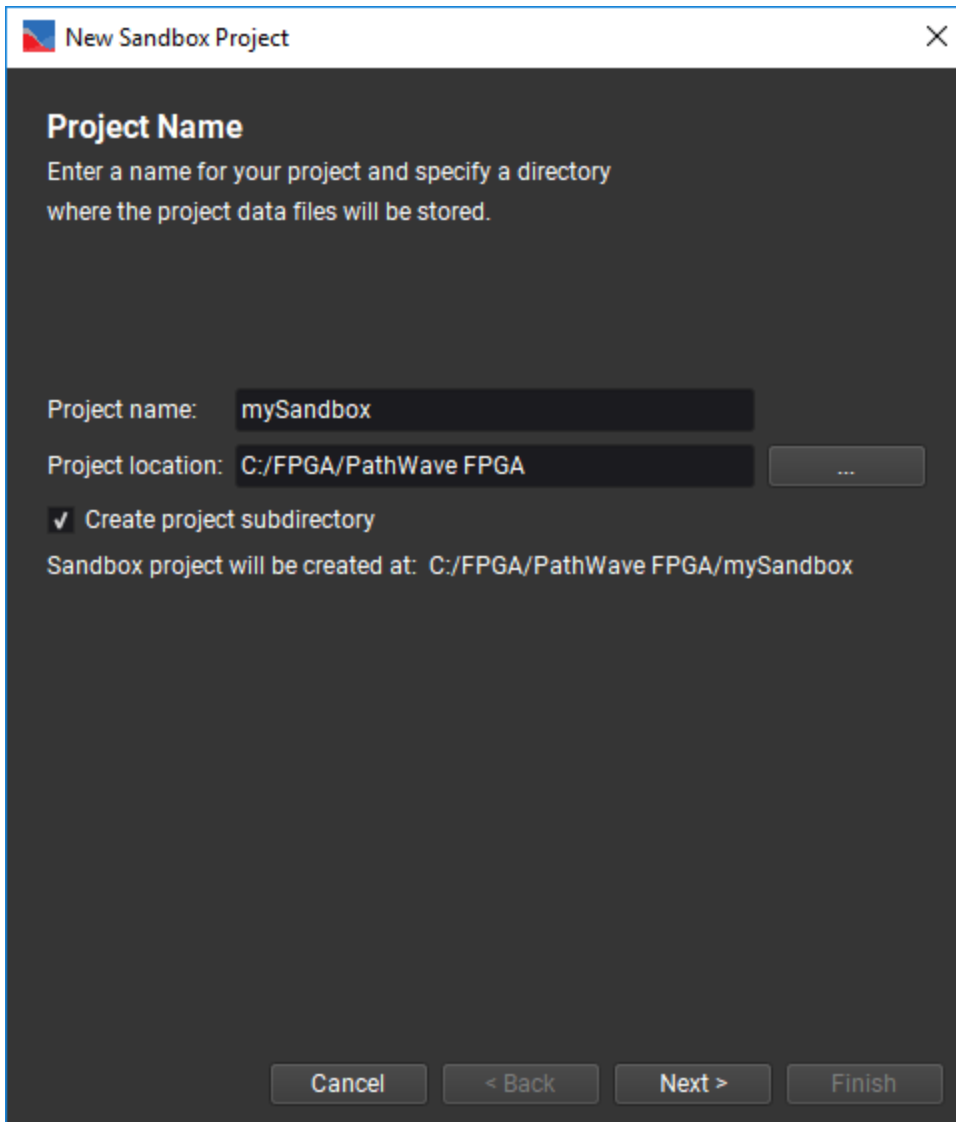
New Sandbox Project

Project Name

Enter a name for your project and specify a directory where the project data files will be stored.

Project name: mySandbox

Project location: C:/FPGA/PathWave FPGA ...

✓ Create project subdirectory

Sandbox project will be created at: C:/FPGA/PathWave FPGA/mySandbox

Cancel < Back Next > Finish